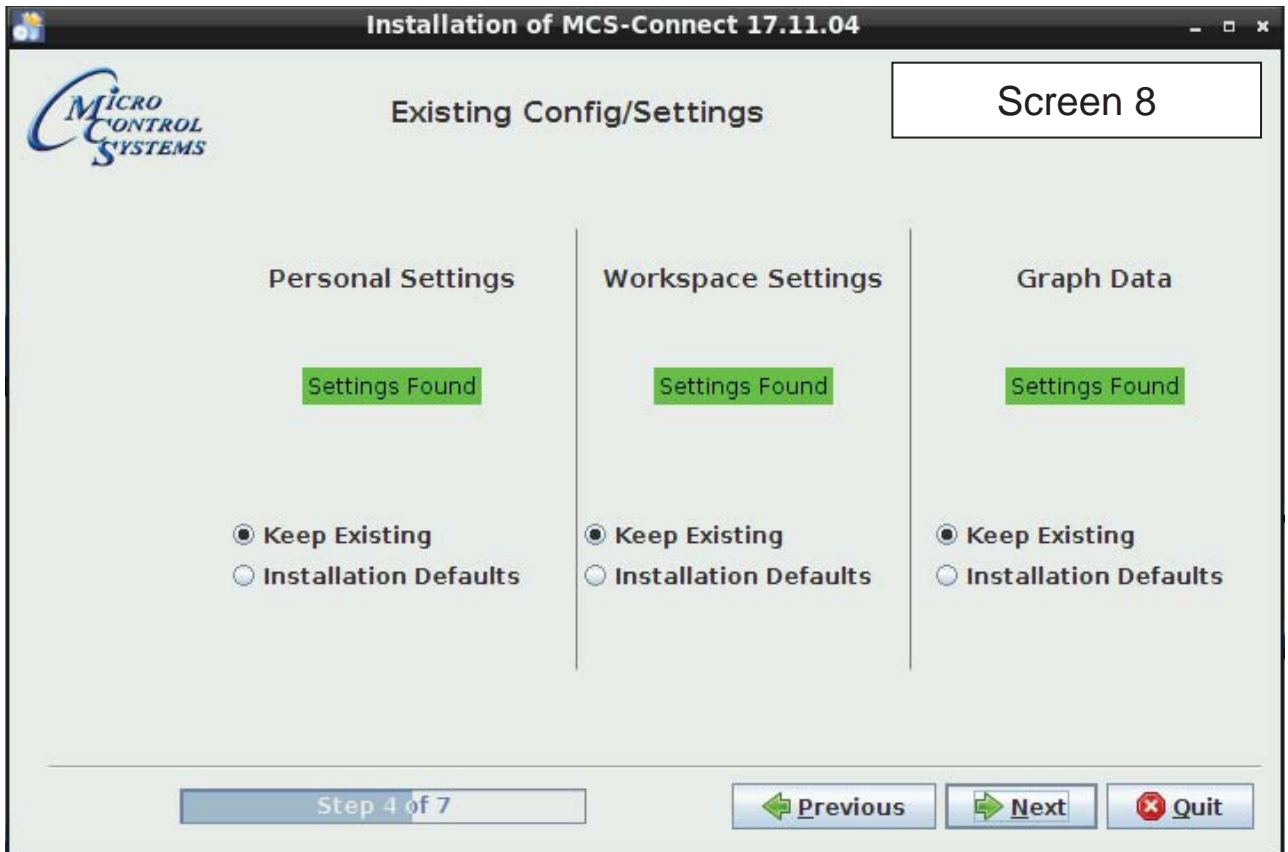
Installation of MCS-Connect 17.11.04

MICRO CONTROL SYSTEMS

Existing Config/Settings

Screen 8

Personal Settings

Settings Found

Keep Existing
Installation Defaults

Workspace Settings

Settings Found

Keep Existing
Installation Defaults

Graph Data

Settings Found

Keep Existing
Installation Defaults

Step 4 of 7

Previous
Next
Quit